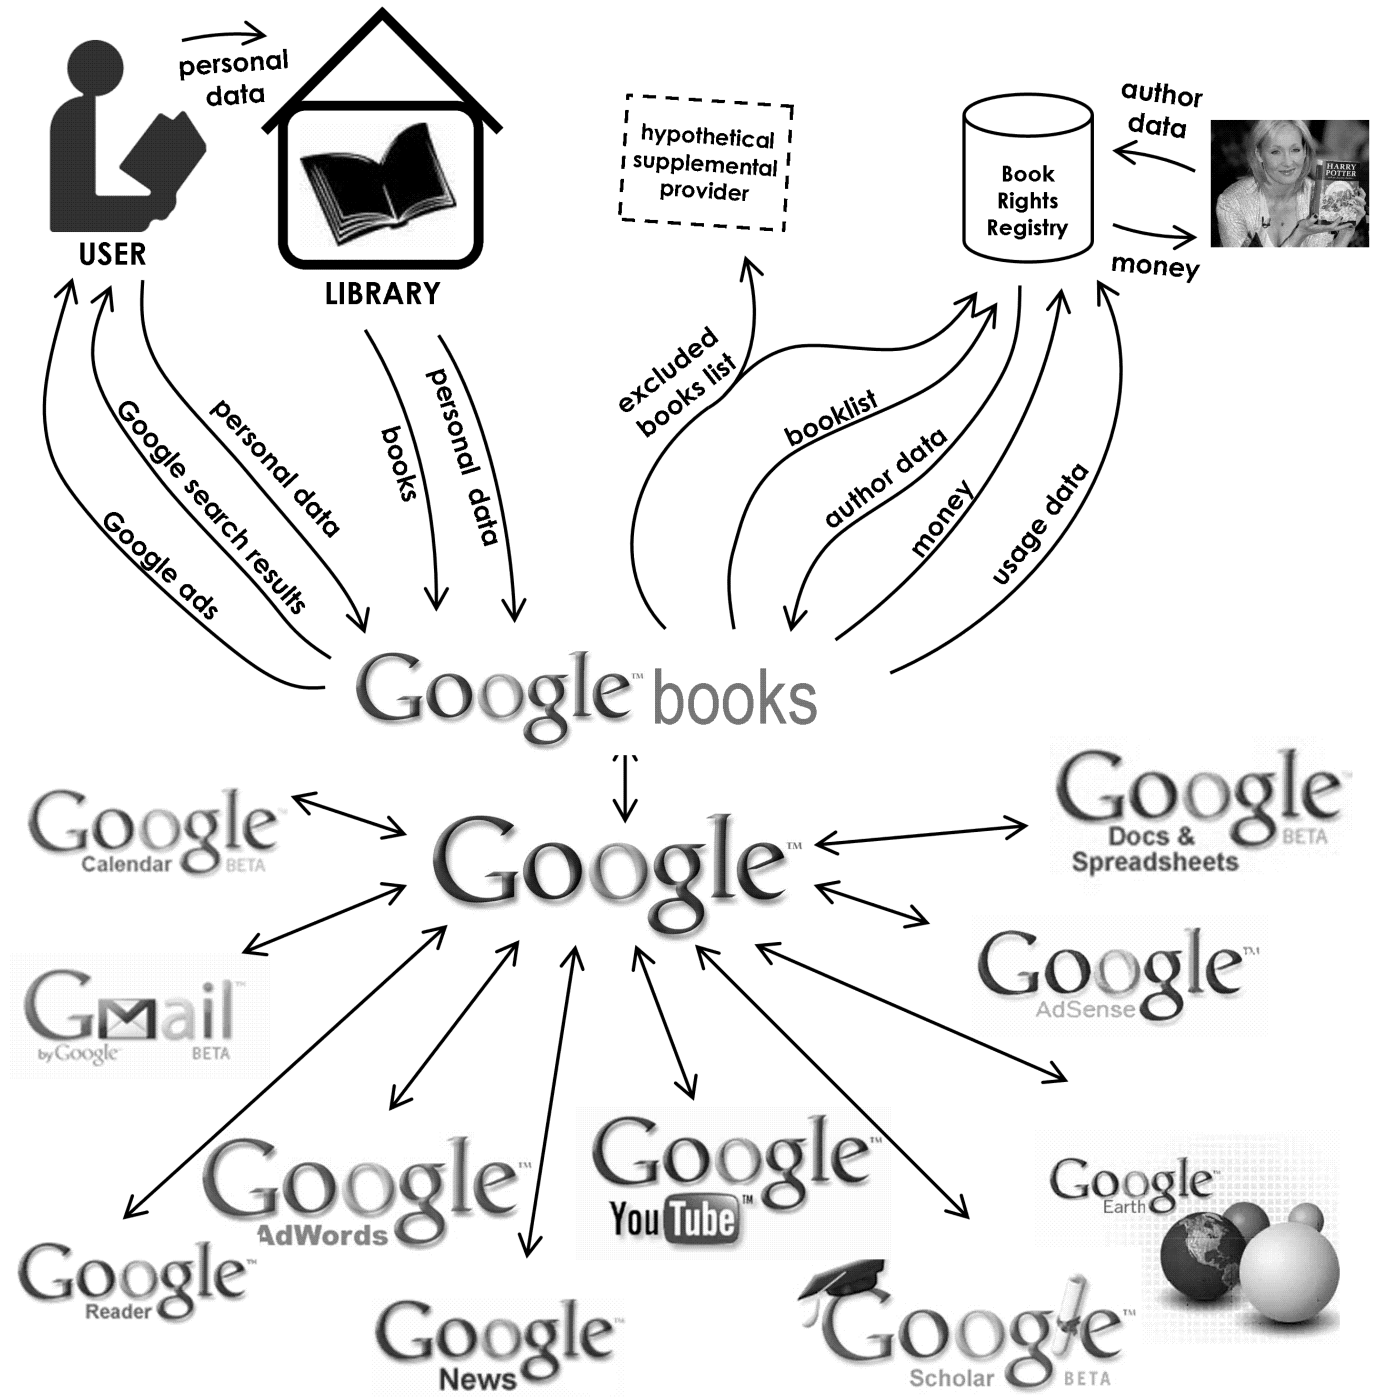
personal data

USER

LIBRARY

hypothetical supplemental provider

Book Rights Registry

author data

money

HARRY POTTER

Google ads

Google search results

personal data

books

personal data

excluded books list

booklist

author data

money

usage data

Google™ books

Google Calendar BETA

Google™

Google Docs & Spreadsheets BETA

Gmail by Google BETA

Google™ AdSense

Google™ AdWords

Google™ YouTube™

Google Earth

Google™ Reader

Google™ News

Google™ Scholar BETA